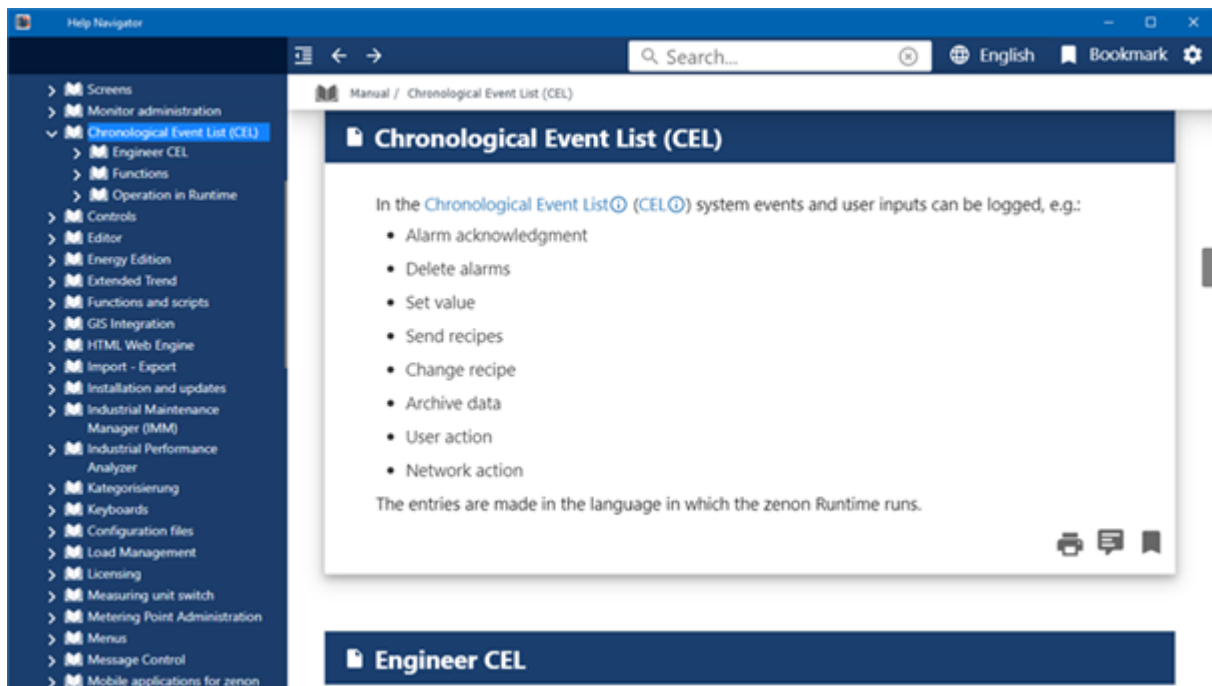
Help Navigator

Search...

English

Bookmark

Screens
Monitor administration
Chronological Event List (CEL)
Engineer CEL
Functions
Operation in Runtime
Controls
Editor
Energy Edition
Extended Trend
Functions and scripts
GIS Integration
HTML Web Engine
Import - Export
Installation and updates
Industrial Maintenance Manager (IMM)
Industrial Performance Analyzer
Kategorisierung
Keyboards
Configuration files
Load Management
Licensing
Measuring unit switch
Metering Point Administration
Menus
Message Control
Mobile applications for zenon

Manual / Chronological Event List (CEL)

Chronological Event List (CEL)

In the Chronological Event List (CEL) system events and user inputs can be logged, e.g.:

- Alarm acknowledgment
- Delete alarms
- Set value
- Send recipes
- Change recipe
- Archive data
- User action
- Network action

The entries are made in the language in which the zenon Runtime runs.

Engineer CEL